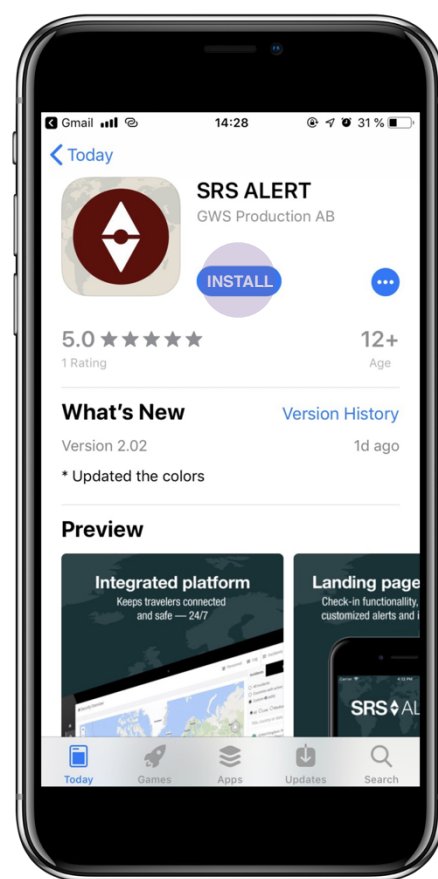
Gmail

14:28

31 %

Today

SRS ALERT

GWS Production AB

INSTALL

5.0 ★★★★★

1 Rating

12+

Age

What's New

Version History

Version 2.02

1d ago

* Updated the colors

Preview

Integrated platform

Keeps travelers connected and safe — 24/7

Landing page

Check-in functionallity, customized alerts and i

SRS AL

Today

Games

Apps

Updates

Search